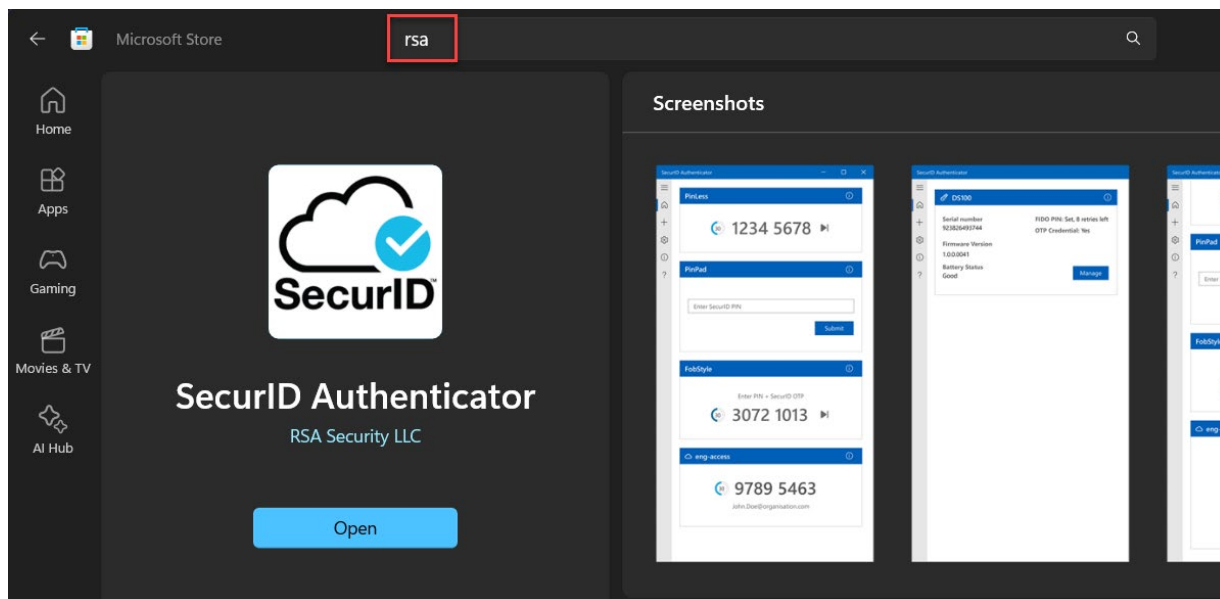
Microsoft Store

rsa

Home

Apps

Gaming

Movies & TV

AI Hub

SecurID™

SecurID Authenticator

RSA Security LLC

Open

Screenshots

SecurID Authenticator

PinLess

1234 5678

PinPad

Enter SecurID PIN

Submit

FobStyle

Enter PIN + SecurID OTP

3072 1013

eng-access

9789 5463

John.Doe@organisation.com

SecurID Authenticator

DS100

Serial number
923826493744

FIDO PIN: Set, 8 retries left
OTP Credential: Yes

Firmware Version
1.0.0.0041

Battery Status
Good

Manage

SecurID Authenticator

PinPad

Enter

FobStyle

eng-